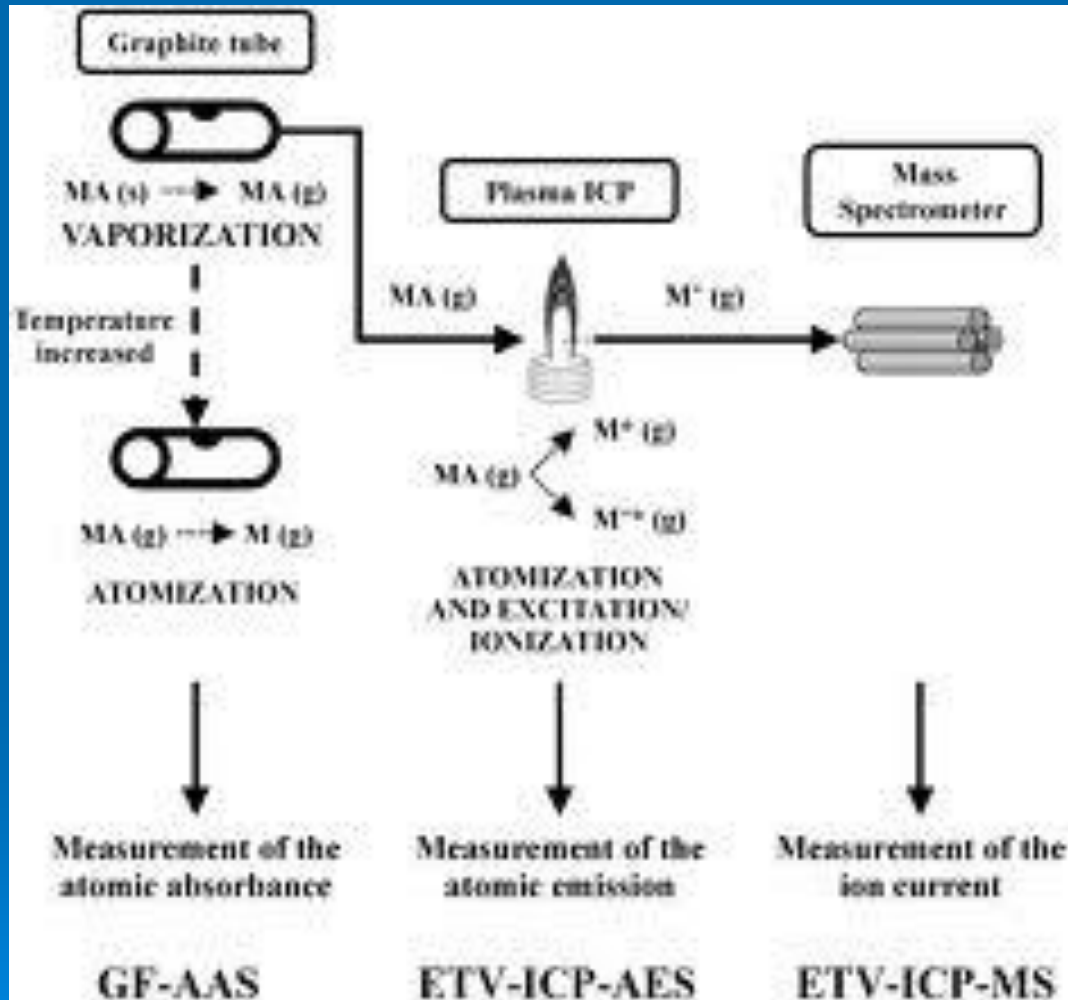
Graphite tube

MA (s) → MA (g)
VAPORIZATION

Temperature increased

MA (g) → M (g)

ATOMIZATION

Plasma ICP

MA (g)

M$^{+}$ (g)

MA (g)

M$^{+}$ (g)

M$^{+*}$ (g)

ATOMIZATION AND EXCITATION/ IONIZATION

Mass Spectrometer

Measurement of the atomic absorbance

Measurement of the atomic emission

Measurement of the ion current

GF-AAS

ETV-ICP-AES

ETV-ICP-MS